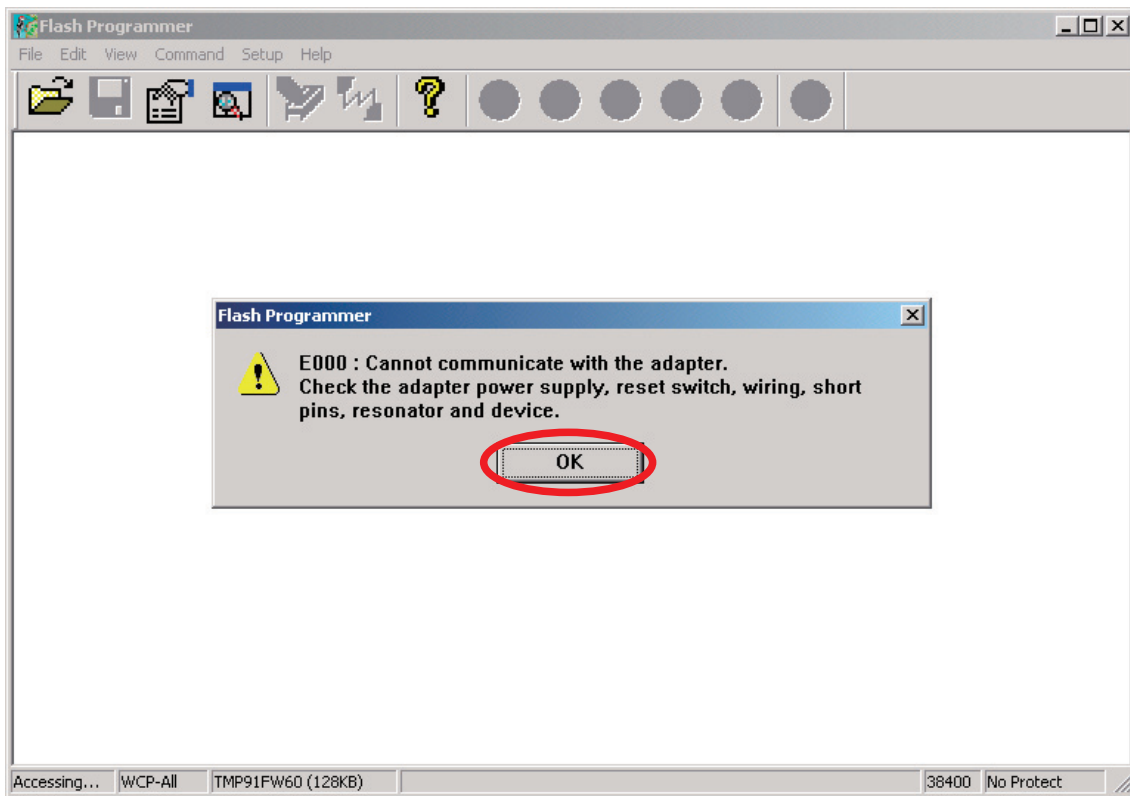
Flash Programmer

File Edit View Command Setup Help

Flash Programmer

E000 : Cannot communicate with the adapter.
Check the adapter power supply, reset switch, wiring, short pins, resonator and device.

OK

Accessing... | WCP-All | TMP91FW60 (128KB) | 38400 | No Protect